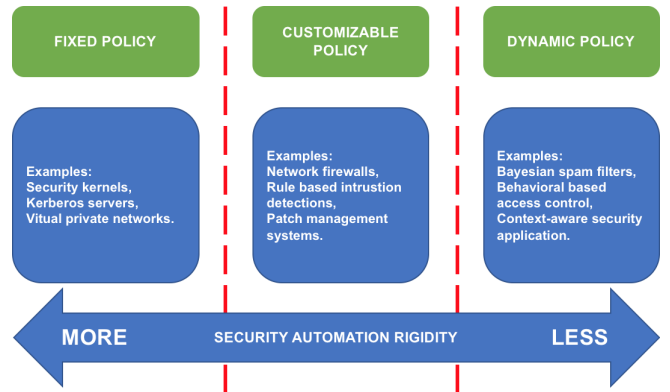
FIXED POLICY

Examples:
Security kernels,
Kerberos servers,
Vitual private networks.

CUSTOMIZABLE POLICY

Examples:
Network firewalls,
Rule based intrustion detections,
Patch management systems.

DYNAMIC POLICY

Examples:
Bayesian spam filters,
Behavioral based access control,
Context-aware security application.

MORE

SECURITY AUTOMATION RIGIDITY

LESS